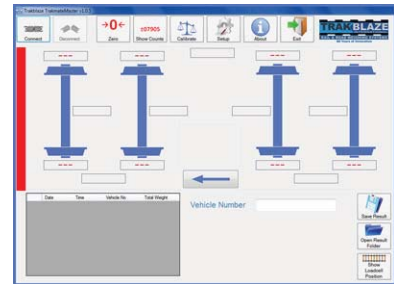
TrakVision TrainscaleMaster v1.0

Connect
Disconnect
→0←
Zero
±07905
Show Counts
Calibrate
Setup
About
Exit
TRAKBLAZE
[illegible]

---
---
---
---

---
---
---
---

| Date | Time | Vehicle No | Total Weight |
|---|---|---|---|

Vehicle Number

Save Result
Open Result Folder
Show Loadcell Position